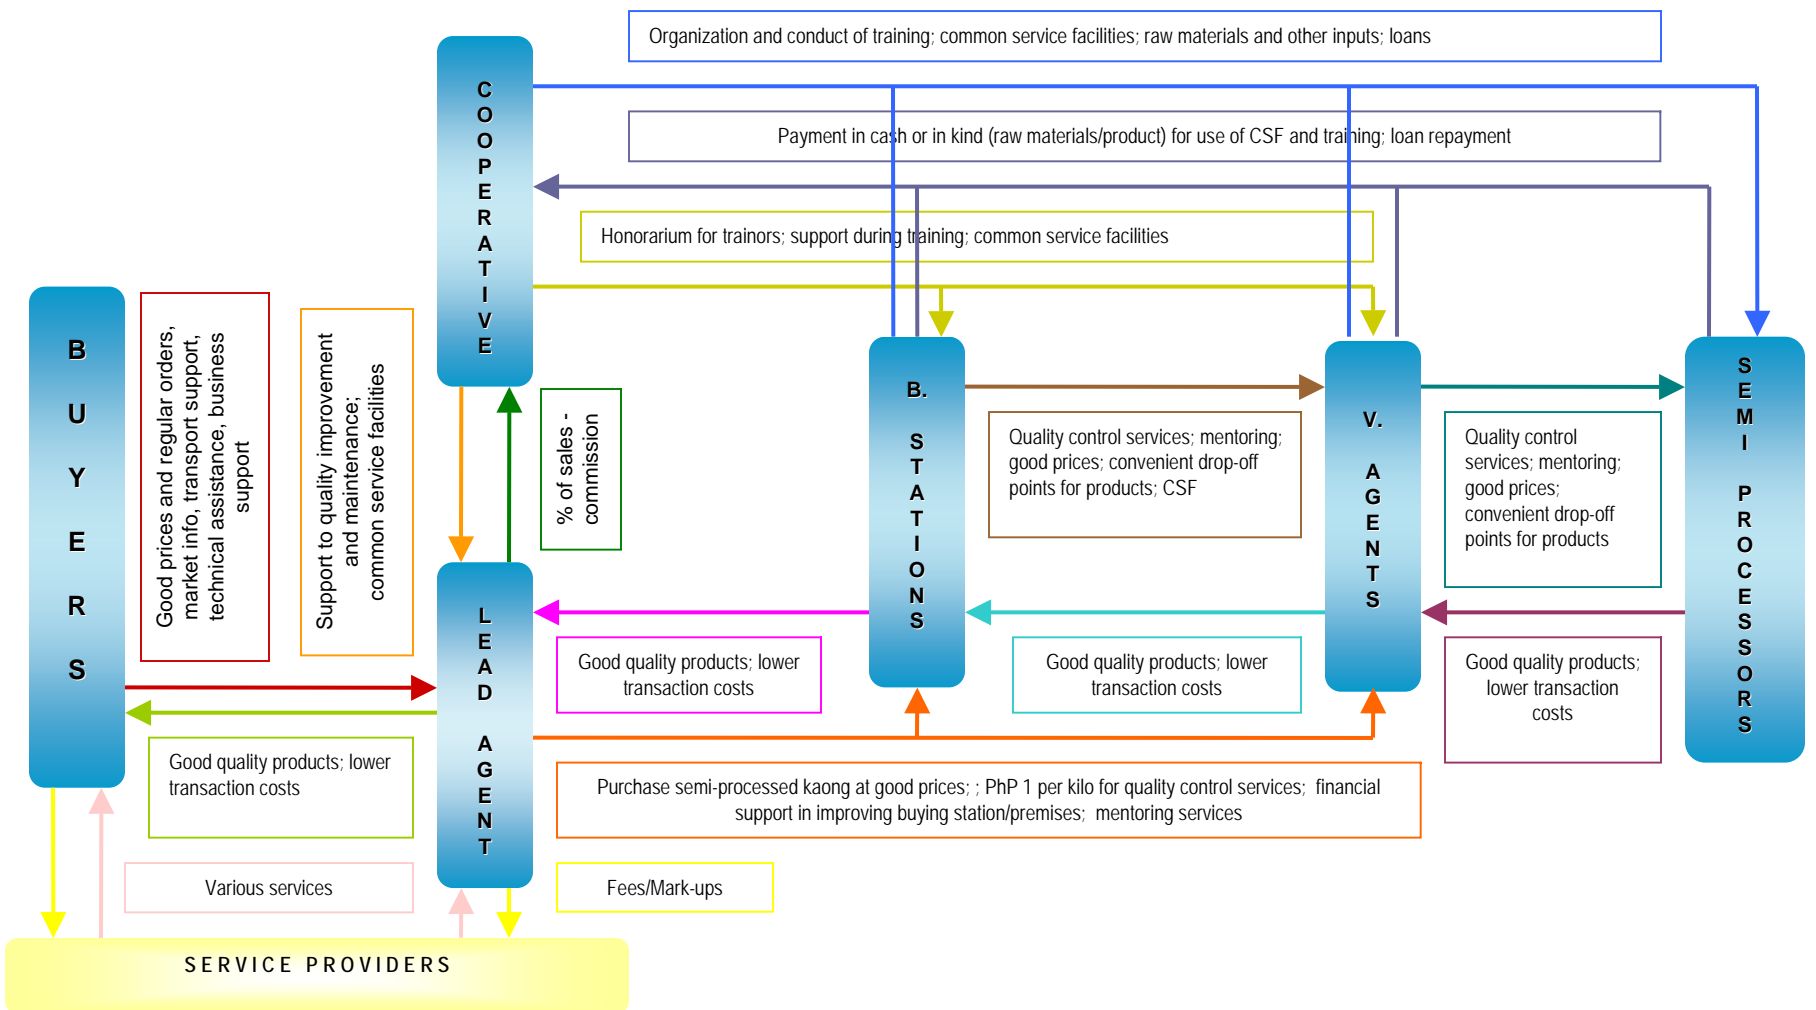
Organization and conduct of training; common service facilities; raw materials and other inputs; loans

Payment in cash or in kind (raw materials/product) for use of CSF and training; loan repayment

Honorarium for trainors; support during training; common service facilities

COOPERATIVE

BUYERS

Good prices and regular orders, market info, transport support, technical assistance, business support

Support to quality improvement and maintenance; common service facilities

% of sales - commission

B. STATIONS

Quality control services; mentoring; good prices; convenient drop-off points for products; CSF

V. AGENTS

Quality control services; mentoring; good prices; convenient drop-off points for products

SEMI PROCESSORS

LEAD AGENT

Good quality products; lower transaction costs

Good quality products; lower transaction costs

Good quality products; lower transaction costs

Good quality products; lower transaction costs

Purchase semi-processed kaong at good prices; ; PhP 1 per kilo for quality control services; financial support in improving buying station/premises; mentoring services

Various services

Fees/Mark-ups

SERVICE PROVIDERS